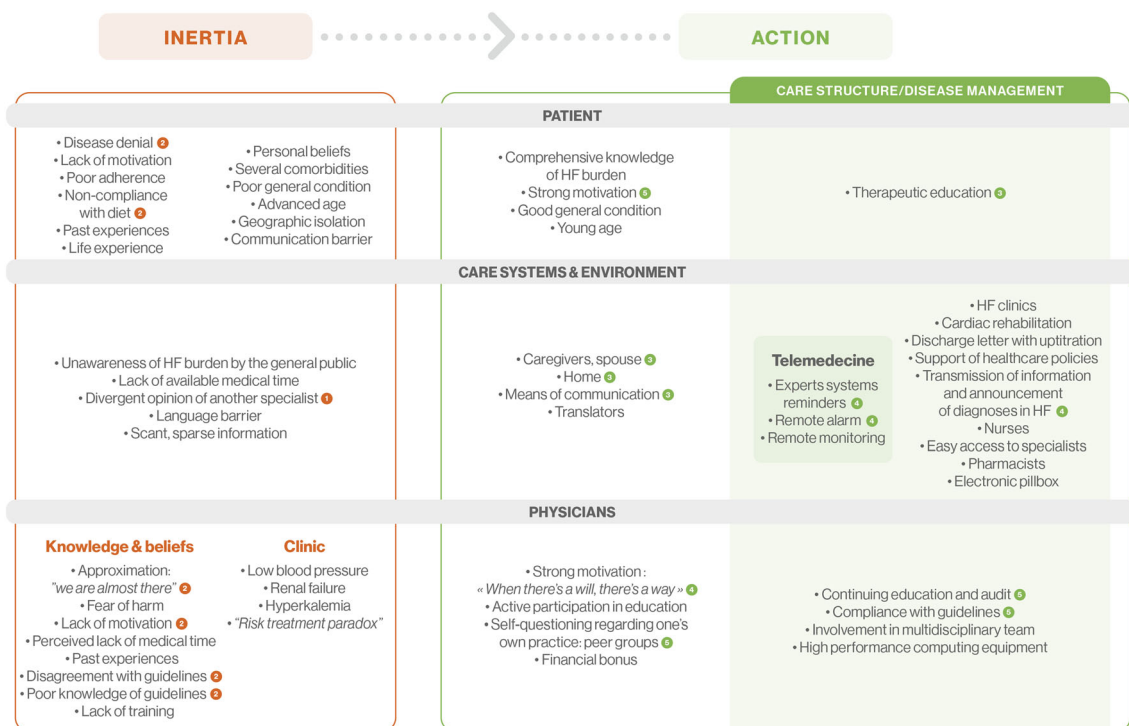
INERTIA

ACTION

CARE STRUCTURE/DISEASE MANAGEMENT

PATIENT

• Disease denial 2
• Lack of motivation
• Poor adherence
• Non-compliance with diet 2
• Past experiences
• Life experience

• Personal beliefs
• Several comorbidities
• Poor general condition
• Advanced age
• Geographic isolation
• Communication barrier

• Comprehensive knowledge of HF burden
• Strong motivation 5
• Good general condition
• Young age

• Therapeutic education 3

CARE SYSTEMS & ENVIRONMENT

• Unawareness of HF burden by the general public
• Lack of available medical time
• Divergent opinion of another specialist 1
• Language barrier
• Scant, sparse information

• Caregivers, spouse 3
• Home 3
• Means of communication 3
• Translators

Telemedecine
• Experts systems reminders 4
• Remote alarm 4
• Remote monitoring

• HF clinics
• Cardiac rehabilitation
• Discharge letter with uptitration
• Support of healthcare policies
• Transmission of information and announcement of diagnoses in HF 4
• Nurses
• Easy access to specialists
• Pharmacists
• Electronic pillbox

PHYSICIANS

Knowledge & beliefs
• Approximation: "we are almost there" 2
• Fear of harm
• Lack of motivation 2
• Perceived lack of medical time
• Past experiences
• Disagreement with guidelines 2
• Poor knowledge of guidelines 2
• Lack of training

Clinic
• Low blood pressure
• Renal failure
• Hyperkalemia
• "Risk treatment paradox"

• Strong motivation : « When there's a will, there's a way » 4
• Active participation in education
• Self-questioning regarding one's own practice: peer groups 5
• Financial bonus

• Continuing education and audit 5
• Compliance with guidelines 5
• Involvement in multidisciplinary team
• High performance computing equipment